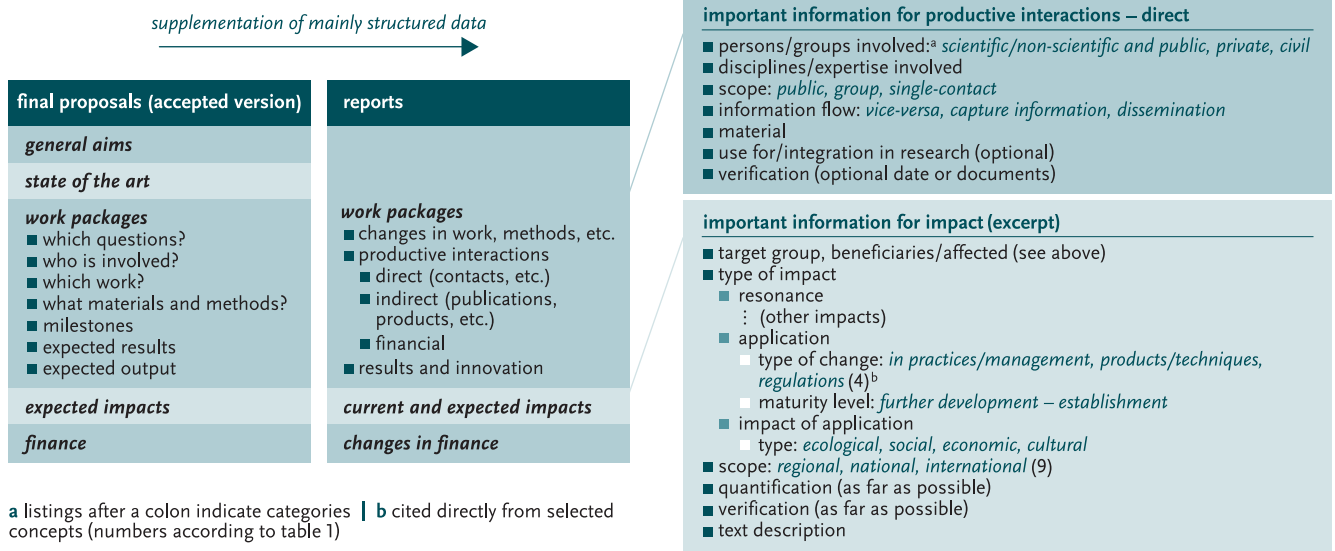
supplementation of mainly structured data

final proposals (accepted version)

general aims

state of the art

work packages
■ which questions?
■ who is involved?
■ which work?
■ what materials and methods?
■ milestones
■ expected results
■ expected output

expected impacts

finance

reports

work packages
■ changes in work, methods, etc.
■ productive interactions
■ direct (contacts, etc.)
■ indirect (publications, products, etc.)
■ financial
■ results and innovation

current and expected impacts

changes in finance

important information for productive interactions – direct
■ persons/groups involved:$^a$ scientific/non-scientific and public, private, civil
■ disciplines/expertise involved
■ scope: public, group, single-contact
■ information flow: vice-versa, capture information, dissemination
■ material
■ use for/integration in research (optional)
■ verification (optional date or documents)

important information for impact (excerpt)
■ target group, beneficiaries/affected (see above)
■ type of impact
■ resonance
⋮ (other impacts)
■ application
□ type of change: in practices/management, products/techniques, regulations (4)$^b$
□ maturity level: further development – establishment
■ impact of application
□ type: ecological, social, economic, cultural
■ scope: regional, national, international (9)
■ quantification (as far as possible)
■ verification (as far as possible)
■ text description

a listings after a colon indicate categories | b cited directly from selected concepts (numbers according to table 1)